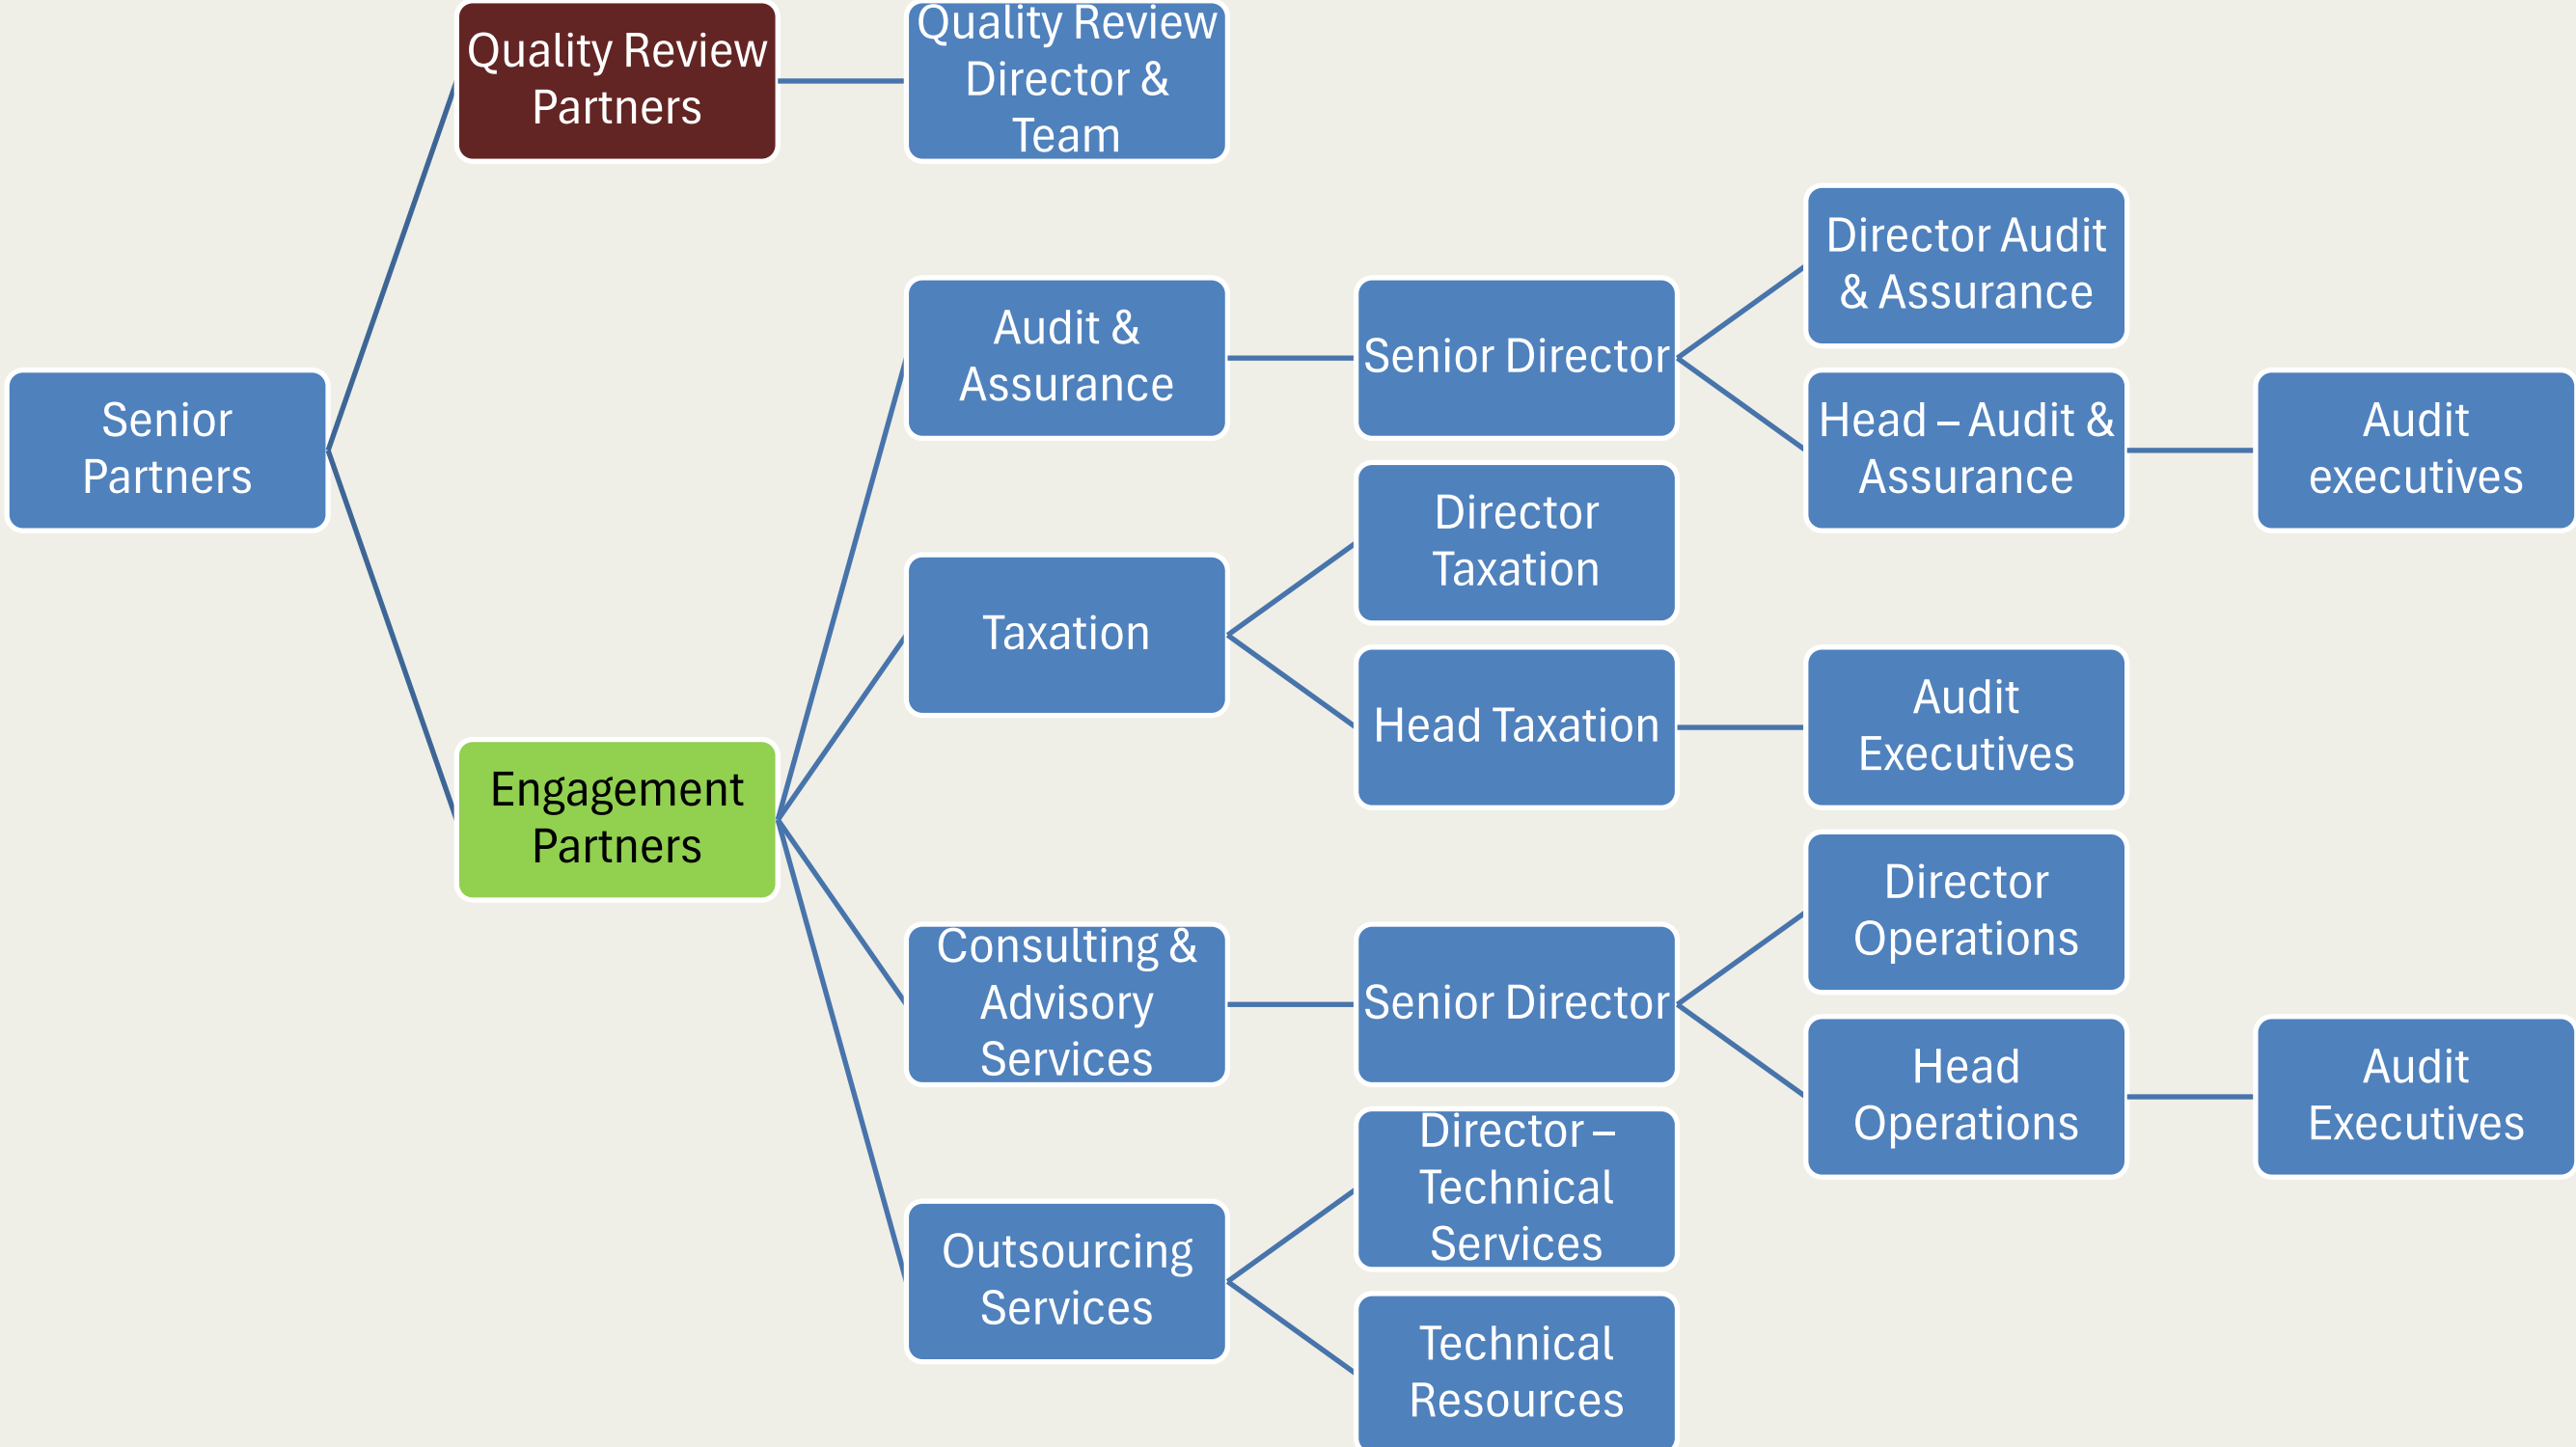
Senior Partners

Quality Review Partners

Quality Review Director & Team

Engagement Partners

Audit & Assurance

Senior Director

Director Audit & Assurance

Head – Audit & Assurance

Audit executives

Taxation

Director Taxation

Head Taxation

Audit Executives

Consulting & Advisory Services

Senior Director

Director Operations

Head Operations

Audit Executives

Outsourcing Services

Director – Technical Services

Technical Resources